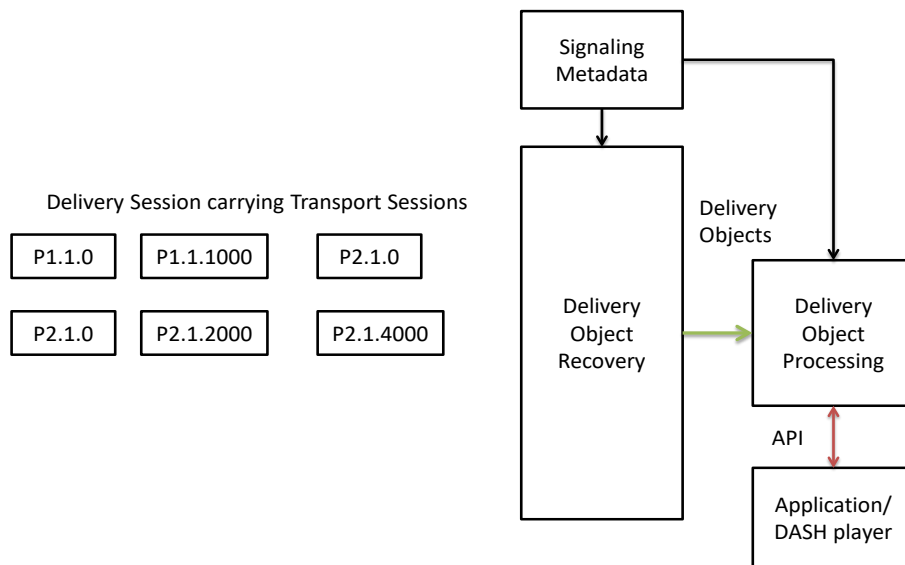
Signaling Metadata

Delivery Session carrying Transport Sessions

P1.1.0

P1.1.1000

P2.1.0

P2.1.0

P2.1.2000

P2.1.4000

Delivery Objects

Delivery Object Recovery

Delivery Object Processing

API

Application/ DASH player